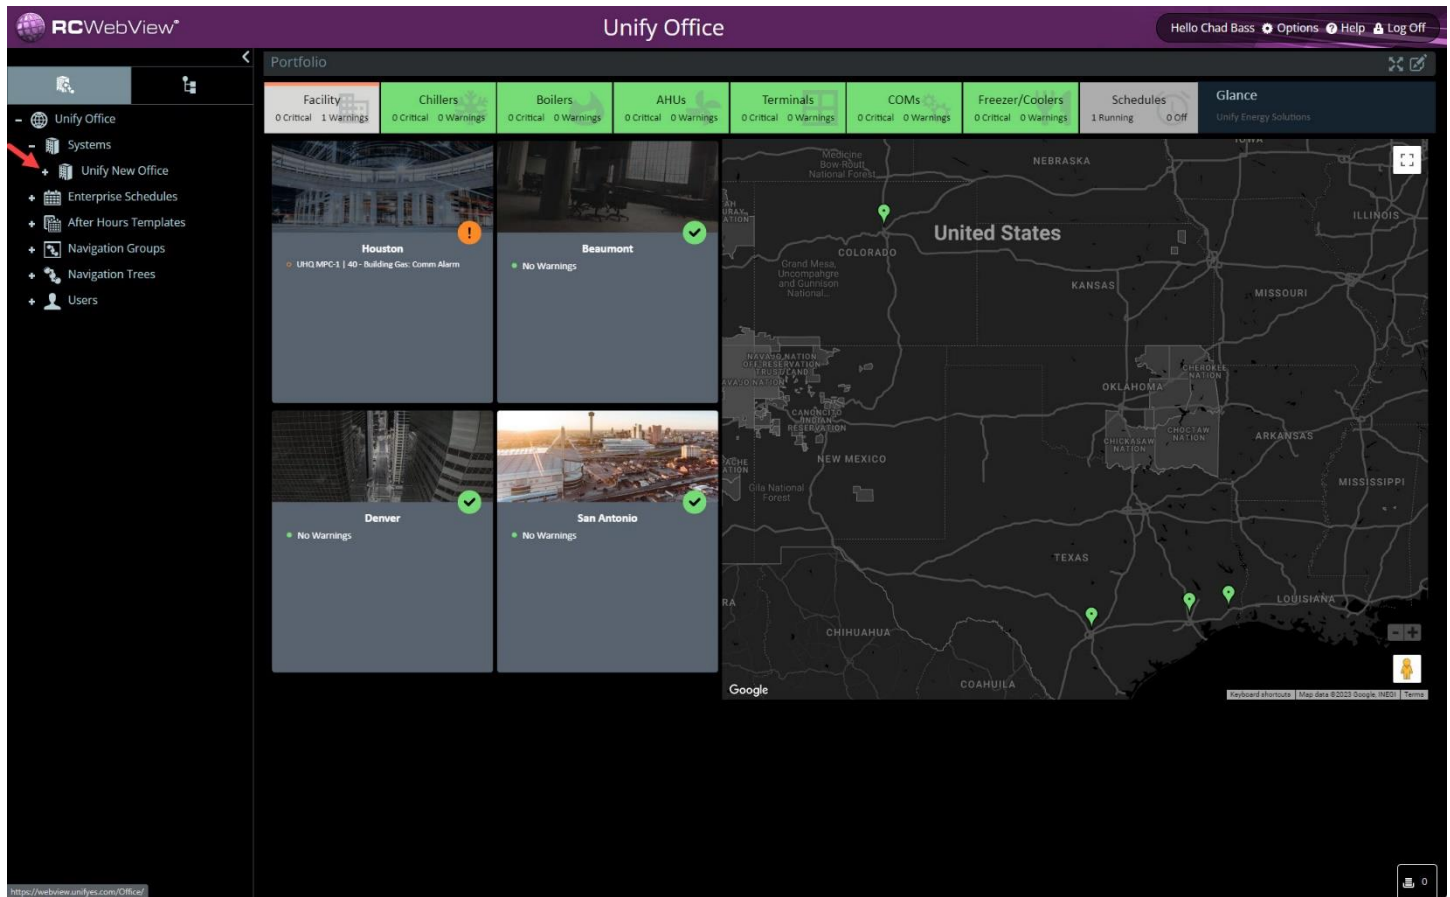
RCWebView®

Unify Office

Hello Chad Bass Options Help Log Off

Unify Office
Systems
Unify New Office
Enterprise Schedules
After Hours Templates
Navigation Groups
Navigation Trees
Users

Portfolio

| Facility | Chillers | Boilers | AHUs | Terminals | COMs | Freezer/Coolers | Schedules | Glance |
|---|---|---|---|---|---|---|---|---|
| 0 Critical 1 Warnings | 0 Critical 0 Warnings | 0 Critical 0 Warnings | 0 Critical 0 Warnings | 0 Critical 0 Warnings | 0 Critical 0 Warnings | 0 Critical 0 Warnings | 1 Running 0 Off | Unify Energy Solutions |

Houston
UHQ MPC-1 | 40 - Building Gas: Comm Alarm

Beaumont
No Warnings

Denver
No Warnings

San Antonio
No Warnings

Medicine Bow-Routt National Forest
NEBRASKA
United States
COLORADO
ILLINOIS
Grand Mesa, Uncompahgre and Gunnison National...
KANSAS
MISSOURI
NAVAJO NATION OFF-RESERVATION TRUST LAND
NAVAJO NATION
OKLAHOMA
CHEROKEE NATION
CANONCITO INDIAN RESERVATION
CHICKASAW NATION
CHOCTAW NATION
ARKANSAS
NEW MEXICO
Gila National Forest
MISSISSIPPI
TEXAS
LOUISIANA
CHIHUAHUA
COAHUILA
Google
Keyboard shortcuts | Map data ©2023 Google, INEGI | Terms

https://webview.unifyes.com/Office/
0